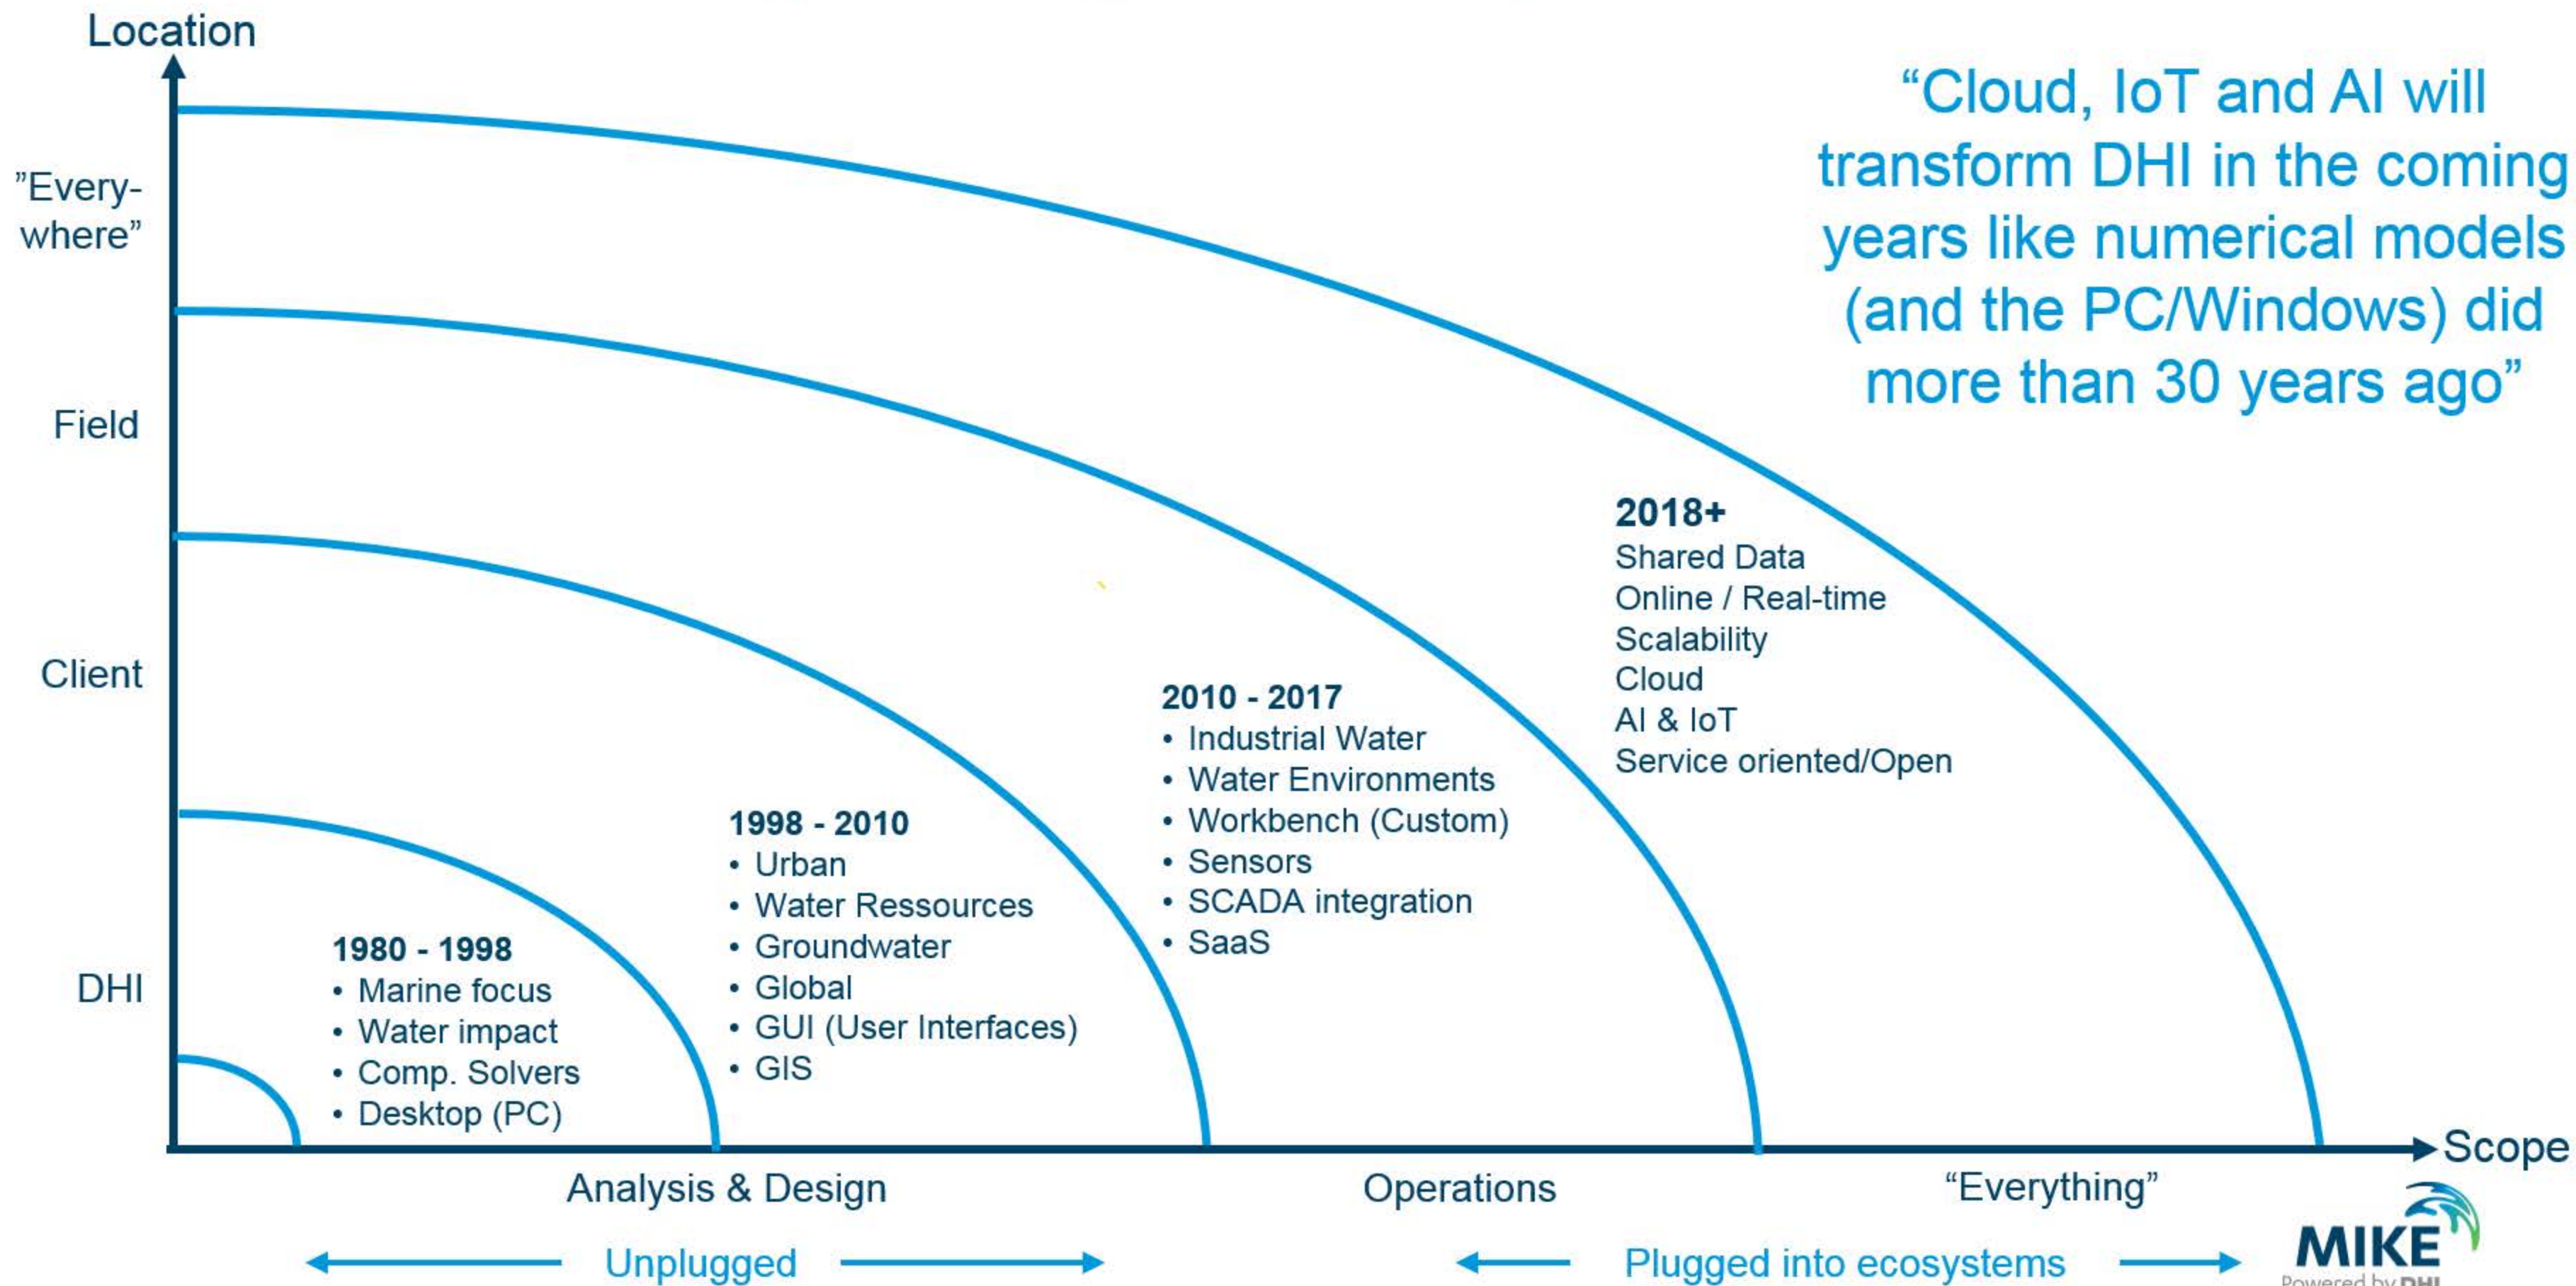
Location

"Every-where"

Field

Client

DHI

"Cloud, IoT and AI will transform DHI in the coming years like numerical models (and the PC/Windows) did more than 30 years ago"

2018+
Shared Data
Online / Real-time
Scalability
Cloud
AI & IoT
Service oriented/Open

2010 - 2017
• Industrial Water
• Water Environments
• Workbench (Custom)
• Sensors
• SCADA integration
• SaaS

1998 - 2010
• Urban
• Water Ressources
• Groundwater
• Global
• GUI (User Interfaces)
• GIS

1980 - 1998
• Marine focus
• Water impact
• Comp. Solvers
• Desktop (PC)

Scope

Analysis & Design

Operations

"Everything"

Unplugged

Plugged into ecosystems

MIKE
Powered by DHI